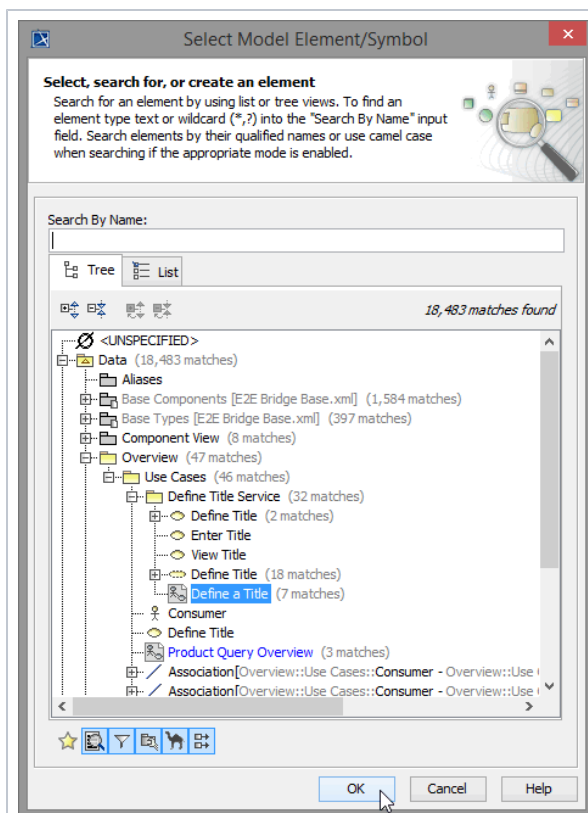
Select Model Element/Symbol

Select, search for, or create an element
Search for an element by using list or tree views. To find an element type text or wildcard (*,?) into the "Search By Name" input field. Search elements by their qualified names or use camel case when searching if the appropriate mode is enabled.

Search By Name:

Tree List

18,483 matches found

<UNSPECIFIED>
Data (18,483 matches)
Aliases
Base Components [E2E Bridge Base.xml] (1,584 matches)
Base Types [E2E Bridge Base.xml] (397 matches)
Component View (8 matches)
Overview (47 matches)
Use Cases (46 matches)
Define Title Service (32 matches)
Define Title (2 matches)
Enter Title
View Title
Define Title (18 matches)
Define a Title (7 matches)
Consumer
Define Title
Product Query Overview (3 matches)
Association[Overview::Use Cases::Consumer - Overview::Use
Association[Overview::Use Cases::Consumer - Overview::Use

OK Cancel Help